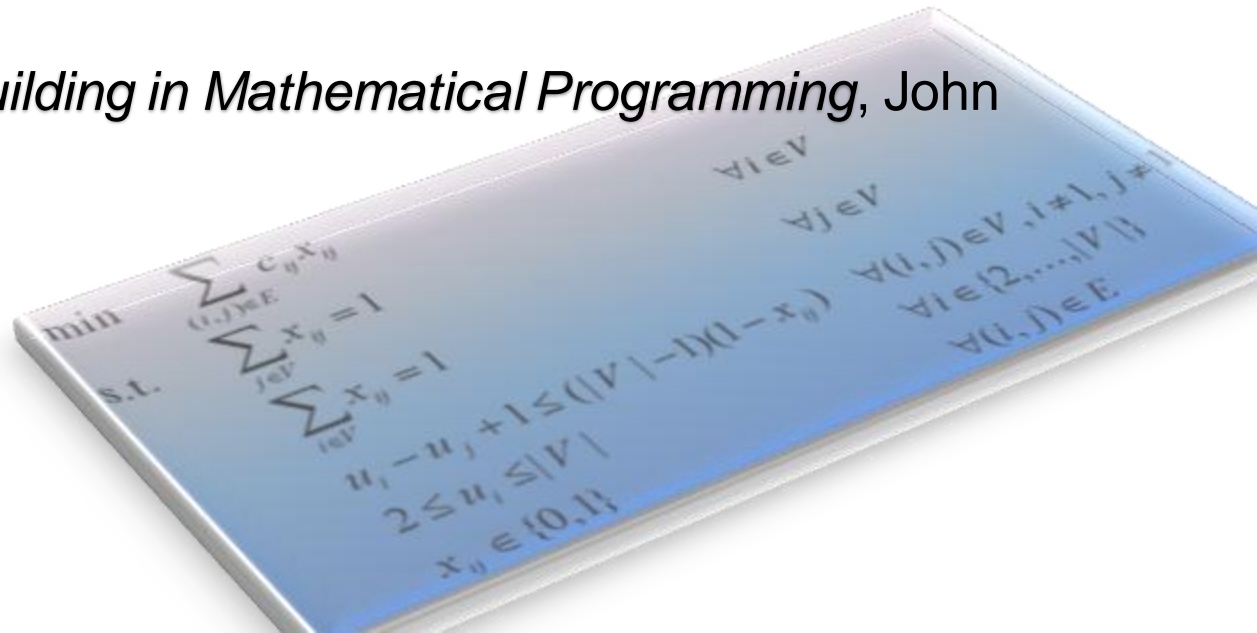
uilding in Mathematical Programming, John

min $\sum_{(i,j)\in E} c_{ij}x_{ij}$

s.t. $\sum_{j\in V} x_{ij} = 1$ $\forall i \in V$

$\sum_{i\in V} x_{ij} = 1$ $\forall j \in V$

$u_i - u_j + 1 \leq (|V|-1)(1-x_{ij})$ $\forall (i,j) \in V, i \neq 1, j \neq 1$

$2 \leq u_i \leq |V|$ $\forall i \in \{2,\ldots,|V|\}$

$x_{ij} \in \{0,1\}$ $\forall (i,j) \in E$